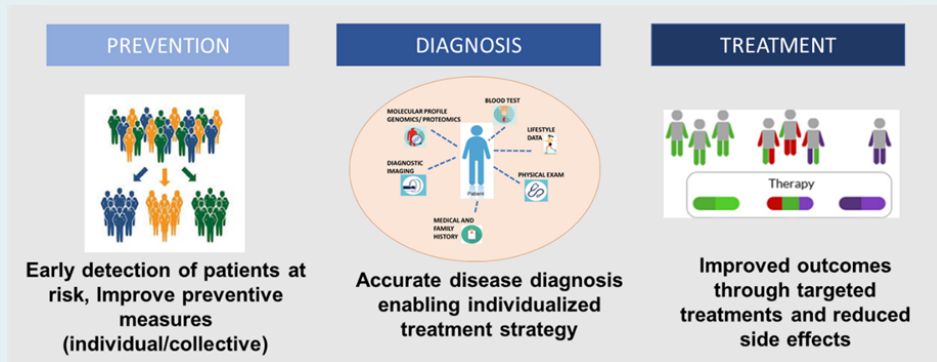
PREVENTION

DIAGNOSIS

TREATMENT

MOLECULAR PROFILE GENOMICS/ PROTEOMICS

BLOOD TEST

LIFESTYLE DATA

DIAGNOSTIC IMAGING

Patient

PHYSICAL EXAM

MEDICAL AND FAMILY HISTORY

Therapy

Early detection of patients at risk, Improve preventive measures (individual/collective)

Accurate disease diagnosis enabling individualized treatment strategy

Improved outcomes through targeted treatments and reduced side effects